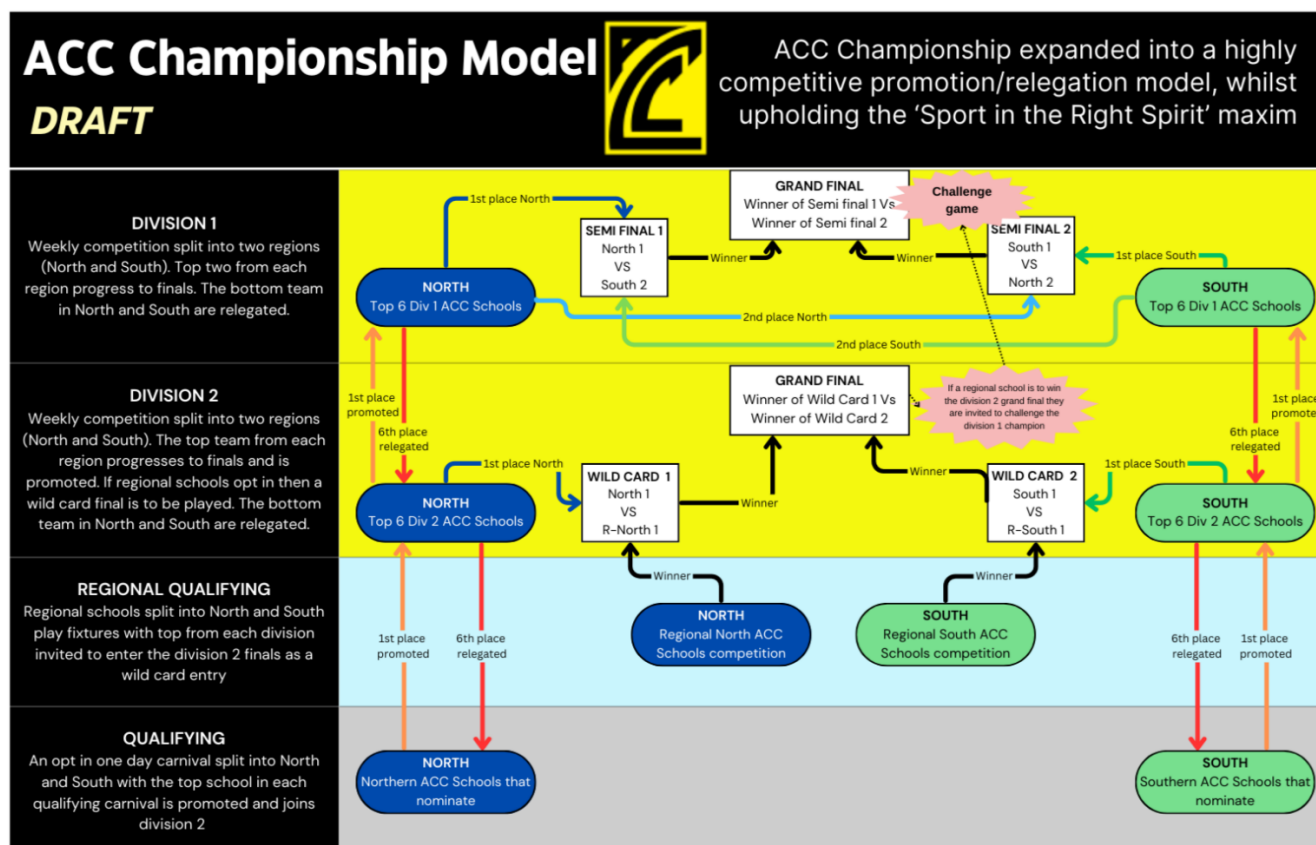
ACC Championship Model
DRAFT

ACC Championship expanded into a highly competitive promotion/relegation model, whilst upholding the 'Sport in the Right Spirit' maxim

DIVISION 1
Weekly competition split into two regions (North and South). Top two from each region progress to finals. The bottom team in North and South are relegated.

GRAND FINAL
Winner of Semi final 1 Vs
Winner of Semi final 2

Challenge game

1st place North

SEMI FINAL 1
North 1
VS
South 2

Winner

Winner

SEMI FINAL 2
South 1
VS
North 2

1st place South

NORTH
Top 6 Div 1 ACC Schools

SOUTH
Top 6 Div 1 ACC Schools

2nd place North

2nd place South

DIVISION 2
Weekly competition split into two regions (North and South). The top team from each region progresses to finals and is promoted. If regional schools opt in then a wild card final is to be played. The bottom team in North and South are relegated.

1st place promoted

6th place relegated

GRAND FINAL
Winner of Wild Card 1 Vs
Winner of Wild Card 2

If a regional school is to win the division 2 grand final they are invited to challenge the division 1 champion

1st place promoted

6th place relegated

1st place North

WILD CARD 1
North 1
VS
R-North 1

Winner

Winner

WILD CARD 2
South 1
VS
R-South 1

1st place South

NORTH
Top 6 Div 2 ACC Schools

SOUTH
Top 6 Div 2 ACC Schools

REGIONAL QUALIFYING
Regional schools split into North and South play fixtures with top from each division invited to enter the division 2 finals as a wild card entry

1st place promoted

6th place relegated

Winner

NORTH
Regional North ACC Schools competition

Winner

SOUTH
Regional South ACC Schools competition

6th place relegated

1st place promoted

QUALIFYING
An opt in one day carnival split into North and South with the top school in each qualifying carnival is promoted and joins division 2

NORTH
Northern ACC Schools that nominate

SOUTH
Southern ACC Schools that nominate